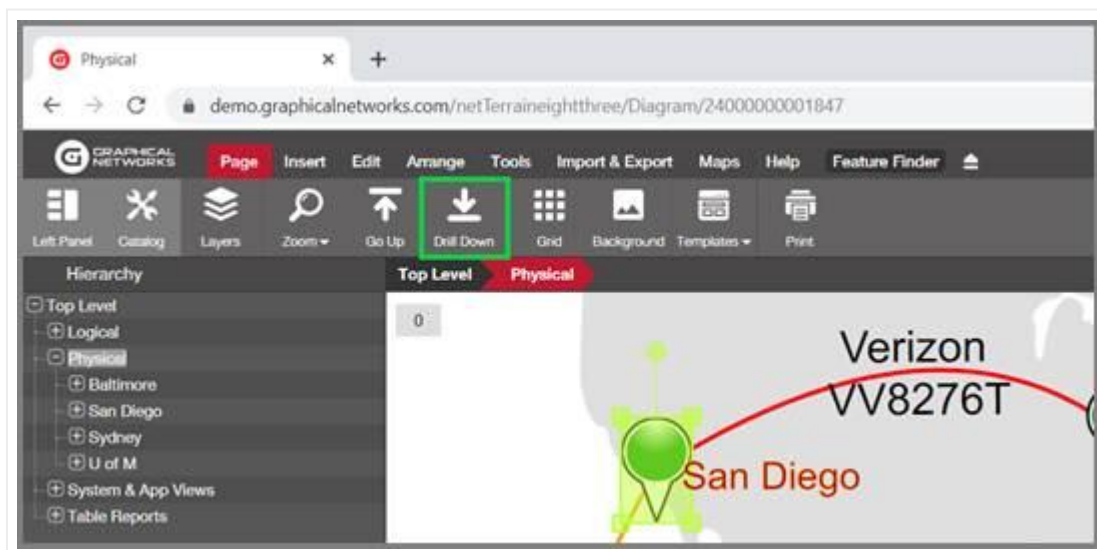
Physical ×
+
demo.graphicalnetworks.com/netTerraineightthree/Diagram/24000000001847

GRAPHICAL NETWORKS
Page Insert Edit Arrange Tools Import & Export Maps Help Feature Finder

Left Panel Catalog Layers Zoom Go Up Drill Down Grid Background Templates Print

Hierarchy
Top Level Physical

Top Level
Logical
Physical
Baltimore
San Diego
Sydney
U of M
System & App Views
Table Reports

0

Verizon
VV8276T

San Diego